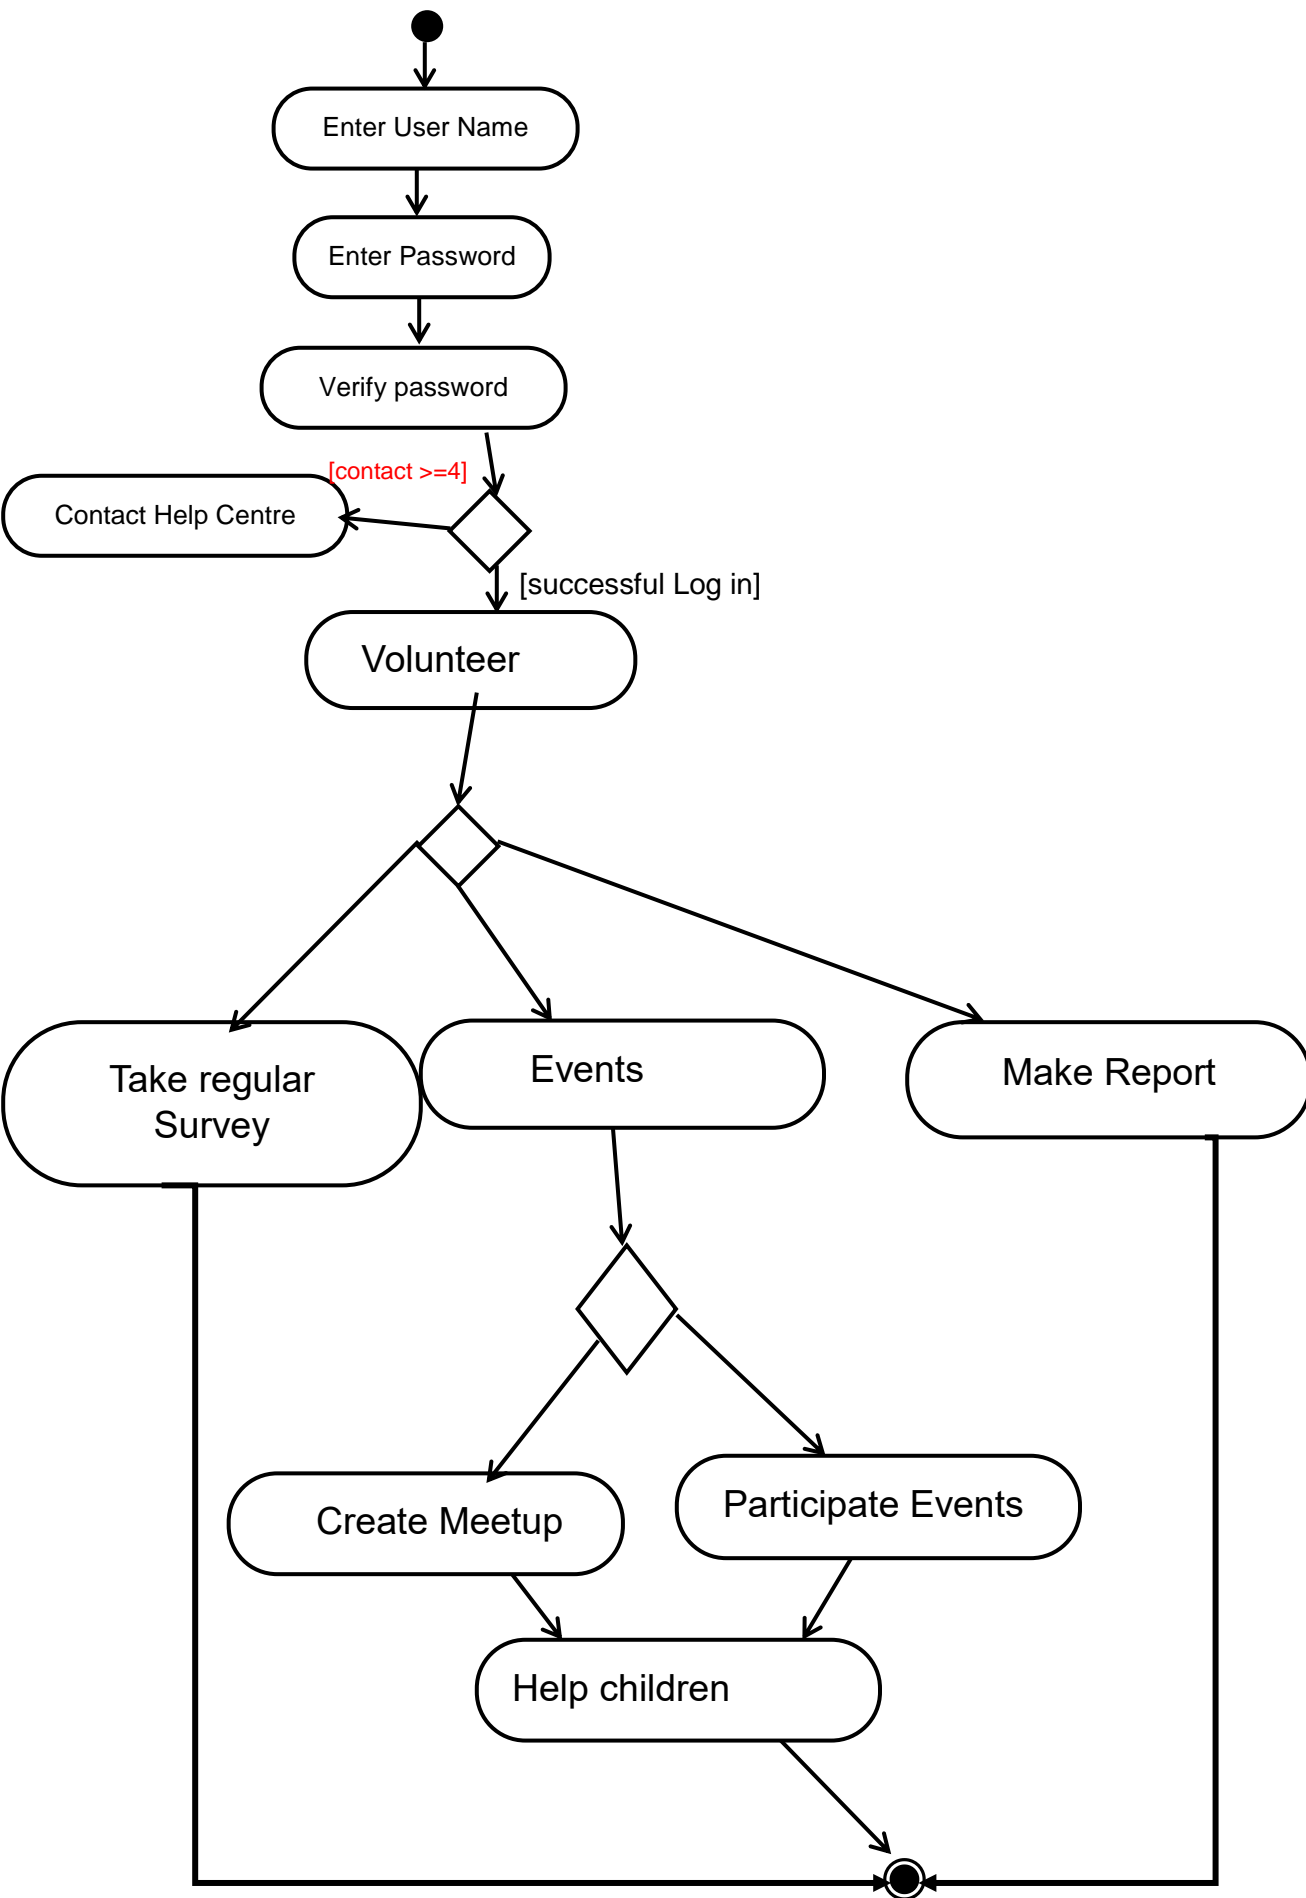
Enter User Name

Enter Password

Verify password

[contact >=4]

Contact Help Centre

[successful Log in]

Volunteer

Take regular Survey

Events

Make Report

Create Meetup

Participate Events

Help children